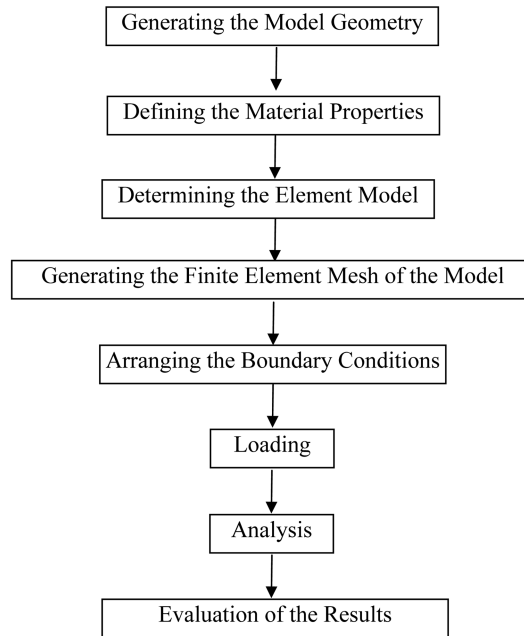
Generating the Model Geometry

Defining the Material Properties

Determining the Element Model

Generating the Finite Element Mesh of the Model

Arranging the Boundary Conditions

Loading

Analysis

Evaluation of the Results